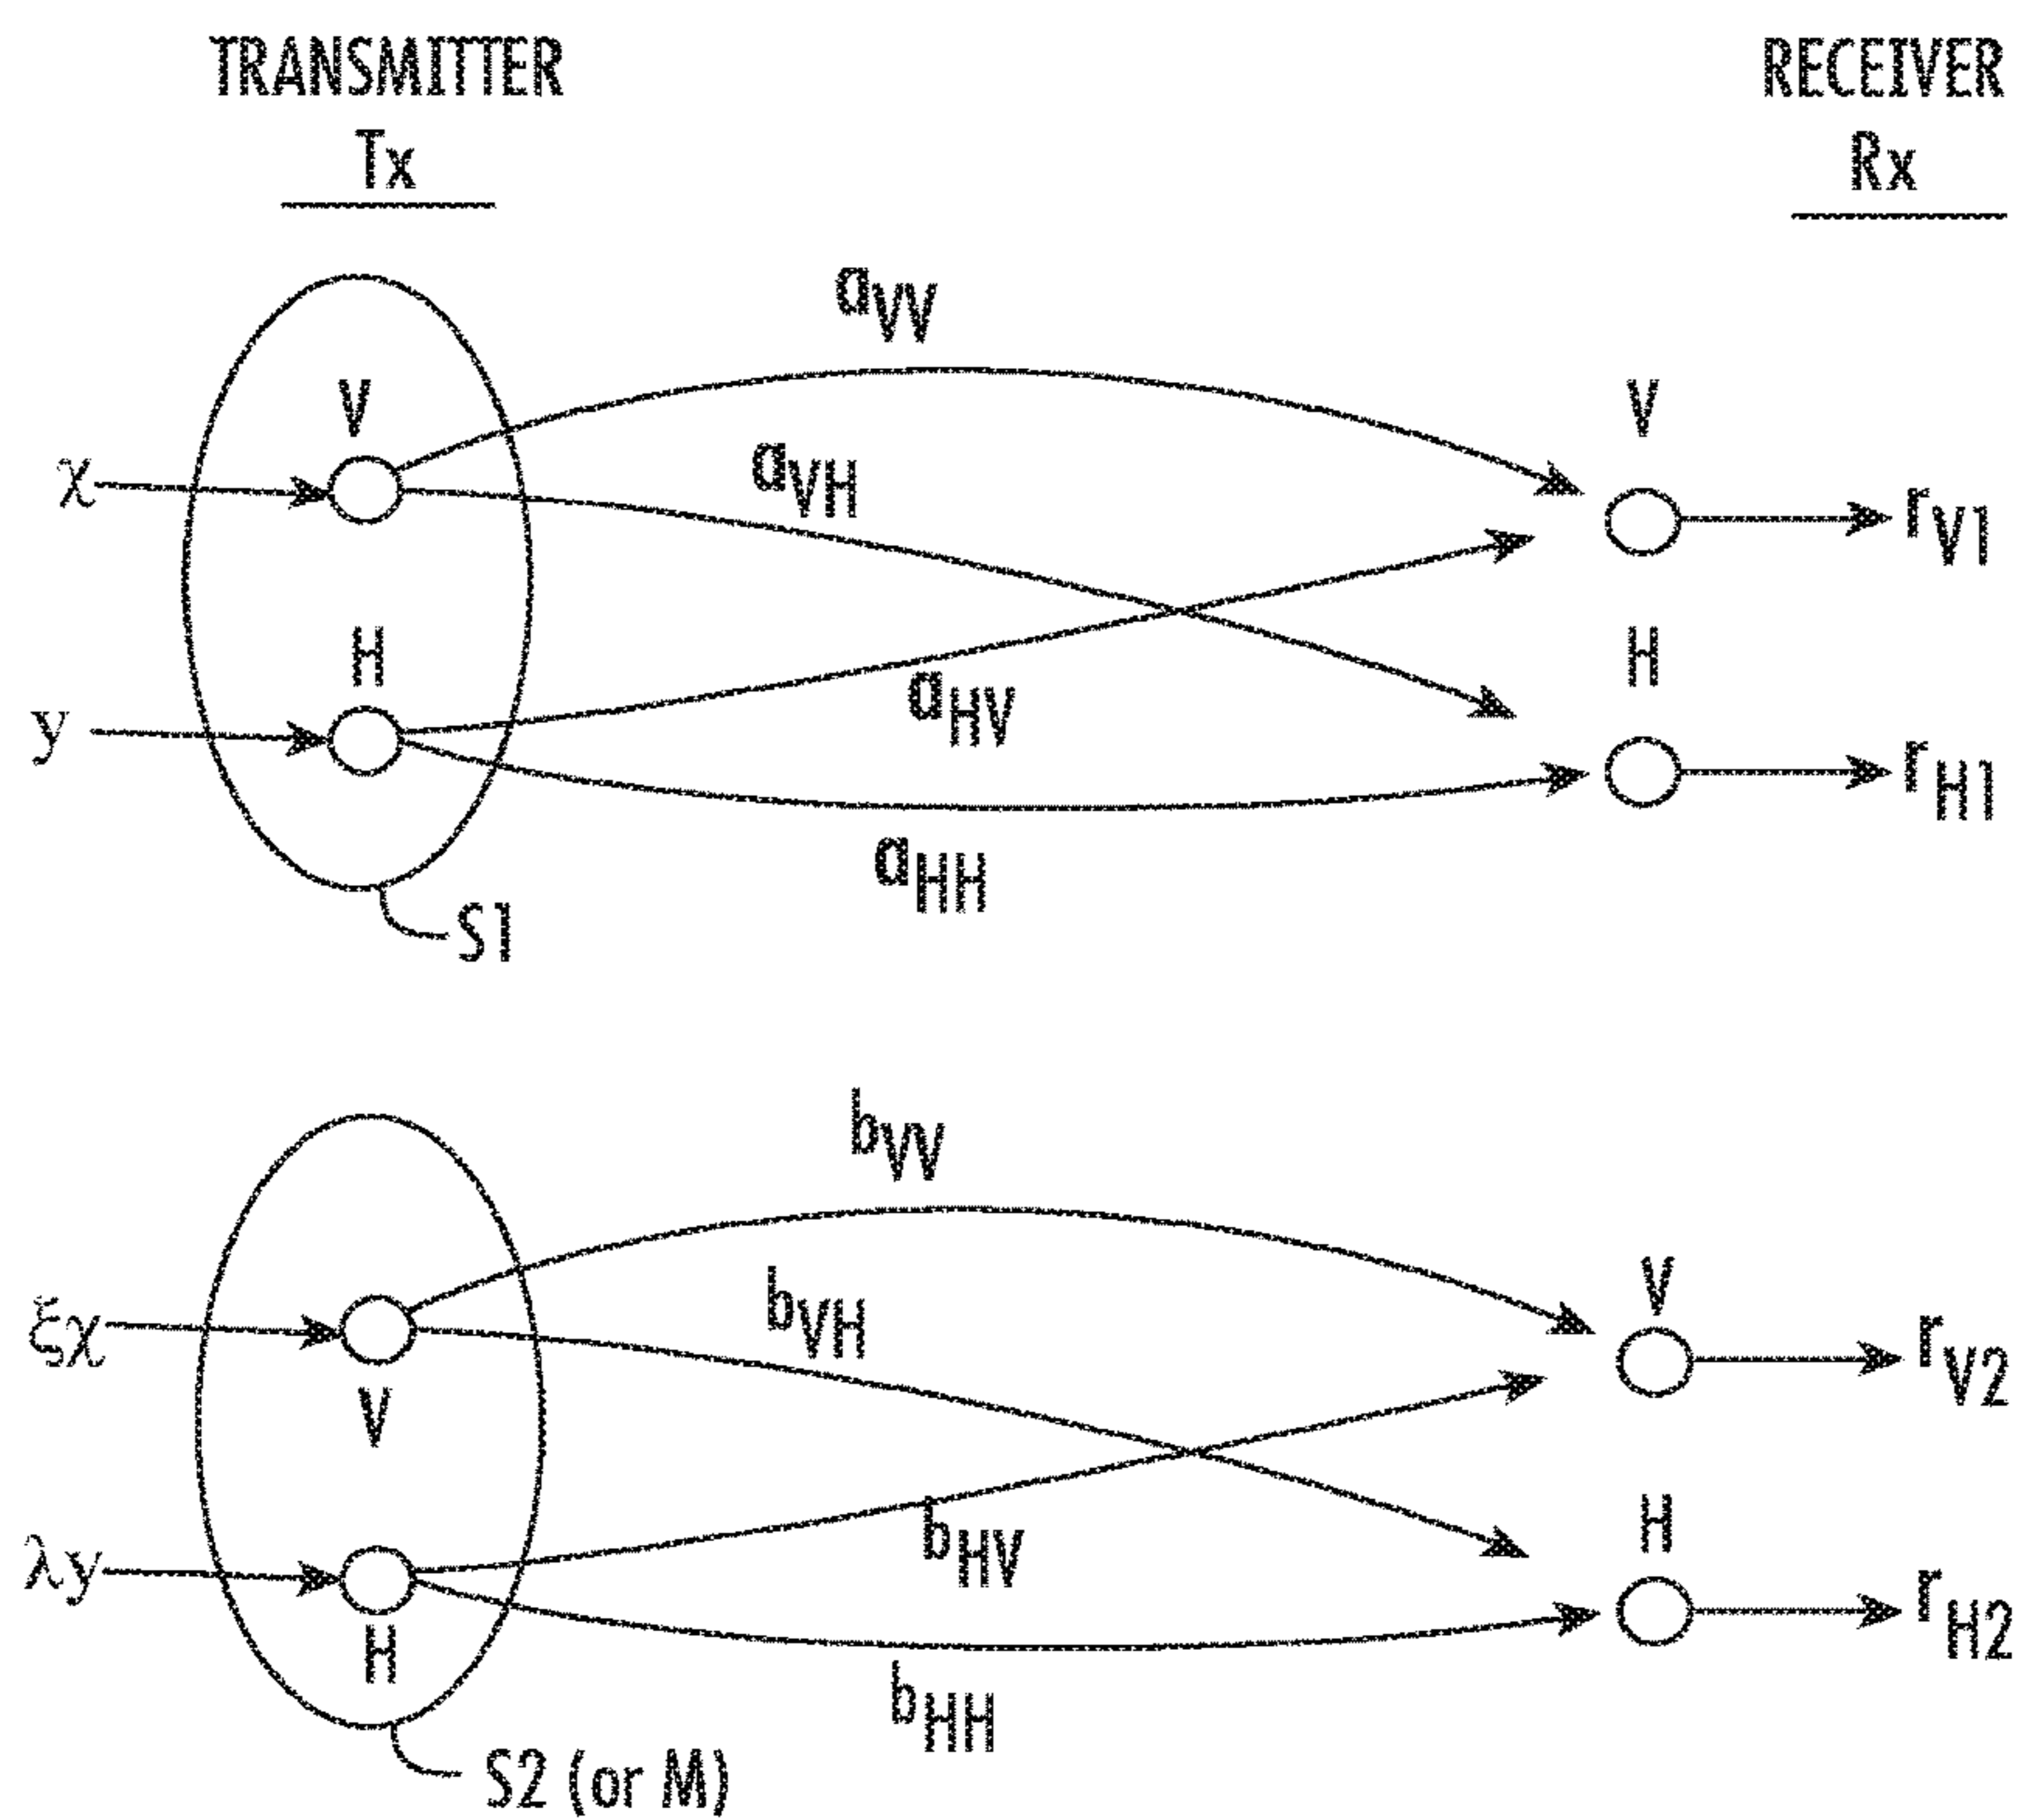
TRANSMITTER
Tx

RECEIVER
Rx

$a_{VV}$

V

$\chi$

$a_{VH}$

V

$r_{V1}$

H

y

$a_{HV}$

H

$r_{H1}$

$a_{HH}$

S1

$b_{VV}$

$\xi\chi$

$b_{VH}$

V

$r_{V2}$

V

$\lambda y$

$b_{HV}$

H

$r_{H2}$

H

$b_{HH}$

S2 (or M)